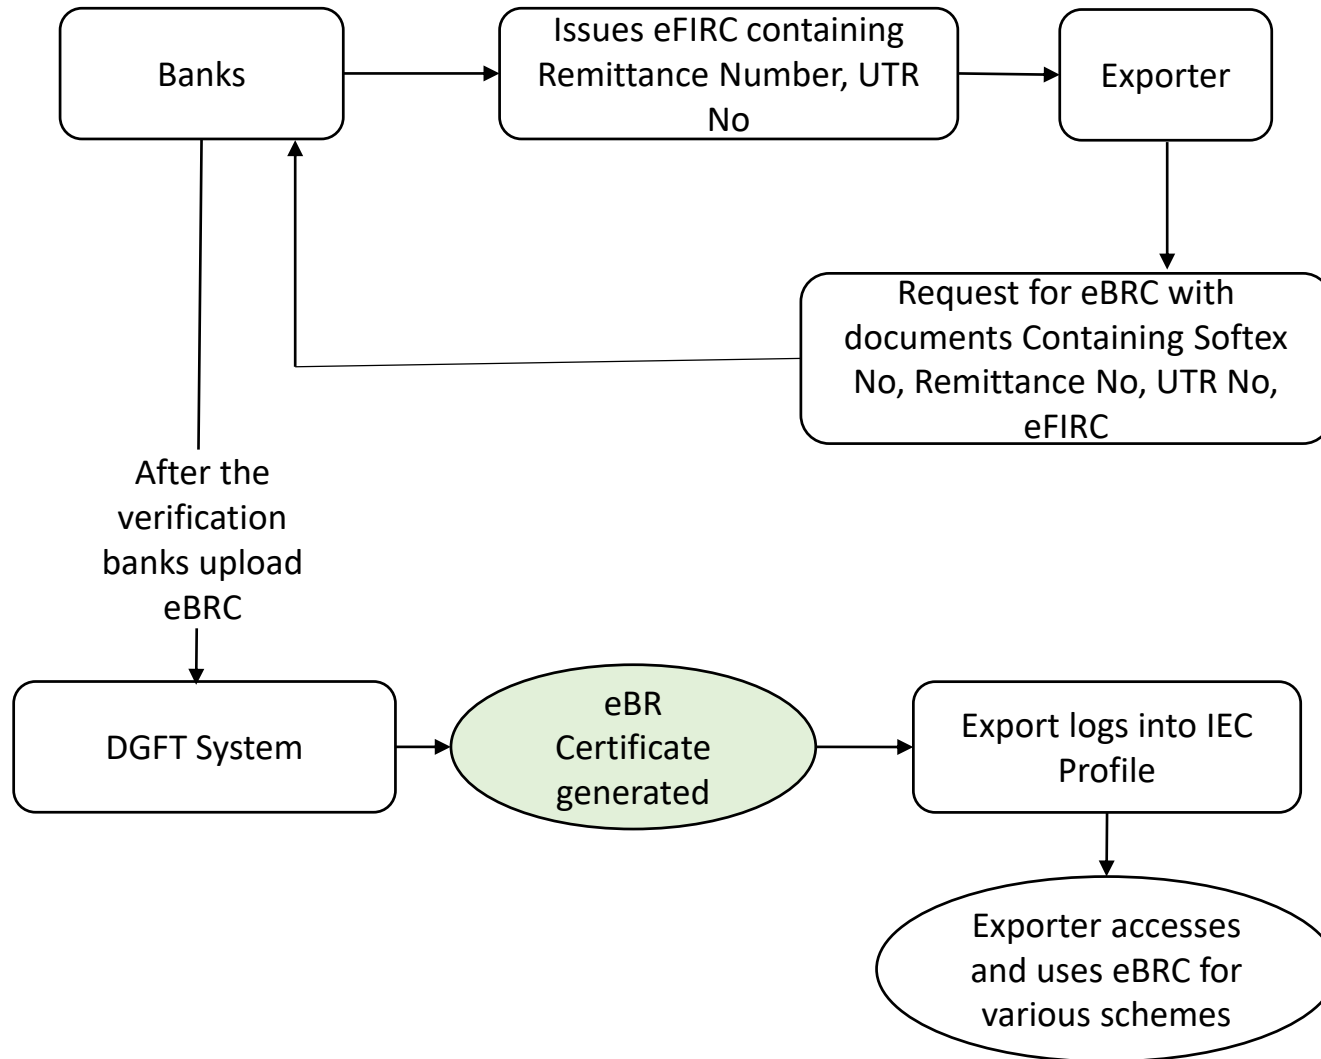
Banks

Issues eFIRC containing Remittance Number, UTR No

Exporter

Request for eBRC with documents Containing Softex No, Remittance No, UTR No, eFIRC

After the verification banks upload eBRC

DGFT System

eBR Certificate generated

Export logs into IEC Profile

Exporter accesses and uses eBRC for various schemes